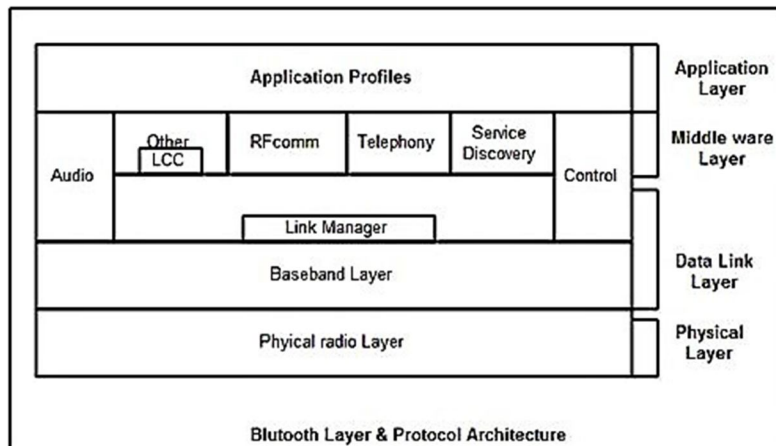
Application Profiles

Application Layer

Audio

Other

LCC

RFcomm

Telephony

Service Discovery

Control

Middle ware Layer

Link Manager

Baseband Layer

Data Link Layer

Phyical radio Layer

Physical Layer

Blutooth Layer & Protocol Architecture